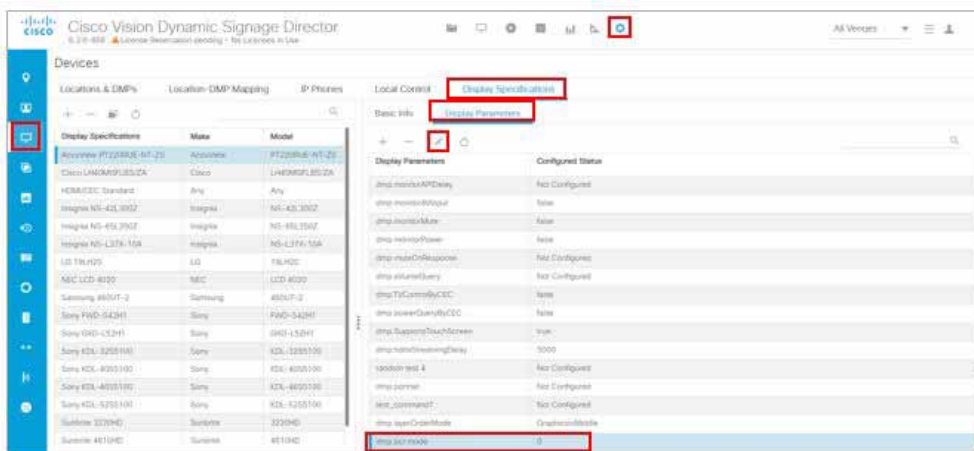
cisco Cisco Vision Dynamic Signage Director
6.2.0-468 License Reservation pending - No Licenses in Use

All Venues

Devices

Locations & DMPs Location-DMP Mapping IP Phones Local Control Display Specifications

Basic Info Display Parameters

| Display Specifications | Make | Model |
|---|---|---|
| Accuview PT22WUE-NT-Z1 | Accuview | PT22WUE-NT-Z1 |
| Cisco LH40MSFLBS/ZA | Cisco | LH40MSFLBS/ZA |
| HDMI/CEC Standard | Any | Any |
| Insignia NS-42L300Z | Insignia | NS-42L300Z |
| Insignia NS-65L350Z | Insignia | NS-65L350Z |
| Insignia NS-L37X-10A | Insignia | NS-L37X-10A |
| LG 19LH20 | LG | 19LH20 |
| NEC LCD 4020 | NEC | LCD 4020 |
| Samsung 460UT-2 | Samsung | 460UT-2 |
| Sony FWD-S42H1 | Sony | FWD-S42H1 |
| Sony GXD-L52H1 | Sony | GXD-L52H1 |
| Sony KDL-32S5100 | Sony | KDL-32S5100 |
| Sony KDL-40S5100 | Sony | KDL-40S5100 |
| Sony KDL-46S5100 | Sony | KDL-46S5100 |
| Sony KDL-52S5100 | Sony | KDL-52S5100 |
| Sunbrite 3220HD | Sunbrite | 3220HD |
| Sunbrite 4610HD | Sunbrite | 4610HD |

| Display Parameters | Configured Status |
|---|---|
| dmp.monitorAPIDelay | Not Configured |
| dmp.monitorAVinput | false |
| dmp.monitorMute | false |
| dmp.monitorPower | false |
| dmp.muteOnResponse | Not Configured |
| dmp.volumeQuery | Not Configured |
| dmp.TVControlByCEC | false |
| dmp.powerQueryByCEC | false |
| dmp.SupportsTouchScreen | true |
| dmp.tvInitStreamingDelay | 5000 |
| random test 4 | Not Configured |
| dmp.pormer | Not Configured |
| test_command7 | Not Configured |
| dmp.layerOrderMode | GraphicsInMiddle |
| dmp.pcr.mode | 0 |